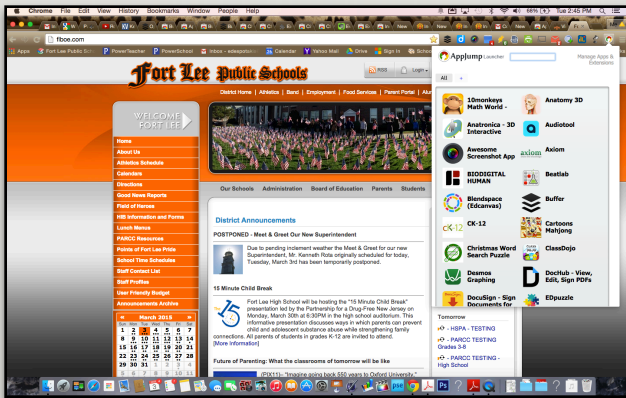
Chrome File Edit View History Bookmarks Window People Help

68% Tue 2:45 PM

New New New New New

flboe.com

Apps Fort Lee Public Sch PowerTeacher PowerSchool Inbox - edlesports Calendar Yahoo! Mail Drive Sign In Schoo

Fort Lee Public Schools

RSS Login

District Home | Athletics | Band | Employment | Food Services | Parent Portal | Alum

WELCOME FORT LEE

Home
About Us
Athletics Schedule
Calendars
Directions
Good News Reports
Field of Heroes
HIB Information and Forms
Lunch Menus
PARCC Resources
Points of Fort Lee Pride
School Time Schedules
Staff Contact List
Staff Profiles
User Friendly Budget
Announcements Archive

« March 2015 »
| Sun | Mon | Tue | Wed | Thu | Fri | Sat |
|---|---|---|---|---|---|---|
| 1 | 2 | 3 | 4 | 5 | 6 | 7 |
| 8 | 9 | 10 | 11 | 12 | 13 | 14 |
| 15 | 16 | 17 | 18 | 19 | 20 | 21 |
| 22 | 23 | 24 | 25 | 26 | 27 | 28 |
| 29 | 30 | 31 | | | | |

Our Schools Administration Board of Education Parents Students

District Announcements

POSTPONED - Meet & Greet Our New Superintendent

Due to pending inclement weather the Meet & Greet for our new Superintendent, Mr. Kenneth Rota originally scheduled for today, Tuesday, March 3rd has been temporarily postponed.

15 Minute Child Break

Fort Lee High School will be hosting the "15 Minute Child Break" presentation led by the Partnership for a Drug-Free New Jersey on Monday, March 30th at 6:30PM in the high school auditorium. This informative presentation discusses ways in which parents can prevent child and adolescent substance abuse while strengthening family connections. All parents of students in grades K-12 are invited to attend. [More information]

Future of Parenting: What the classroom of tomorrow will be like

(PIX11)- "Imagine going back 550 years to Oxford University."

AppJump Launcher Manage Apps & Extensions

All +

10monkeys Math World -
Anatomy 3D
Anatronica - 3D Interactive
Audiotool
Awesome Screenshot App
Axiom
BIODIGITAL HUMAN
Beatlab
Blendspace (Edcanvas)
Buffer
CK-12
Cartoons Mahjong
Christmas Word Search Puzzle
ClassDojo
Desmos Graphing
DocHub - View, Edit, Sign PDFs
DocuSign - Sign Documents for
EDpuzzle

Tomorrow
- HSPA - TESTING
- PARCC TESTING Grades 3-8
- PARCC TESTING - High School